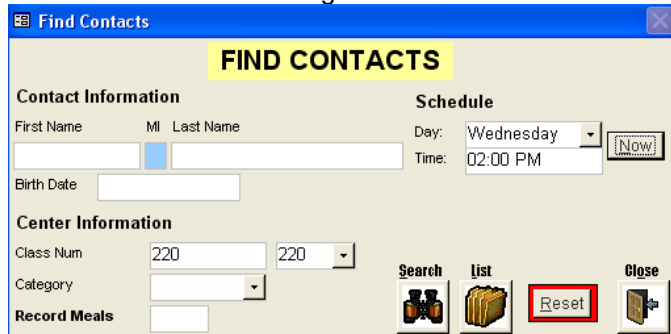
Find Contacts

FIND CONTACTS

Contact Information

First Name MI Last Name

Birth Date

Schedule

Day: Wednesday

Time: 02:00 PM

Now

Center Information

Class Num 220 220

Category

Record Meals

Search

List

Reset

Close